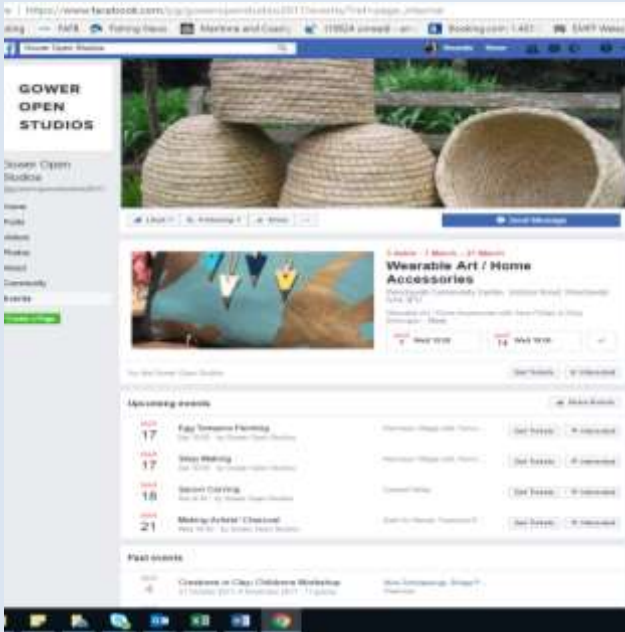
https://www.facebook.com/pg/gowerope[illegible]

Gower Open Studios

GOWER
OPEN
STUDIOS

Gower Open Studios

Home
Posts
Videos
Photos
About
Community
Events

Liked
Following
Share
Send Message

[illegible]
Wearable Art / Home Accessories

Wed 10:00
Wed 10:00
Get Tickets
Interested

Upcoming events
Add Events

MAR
17
Egg Tempera Painting
Get Tickets
Interested

MAR
17
Stool Making
Get Tickets
Interested

MAR
18
Spoon Carving
Get Tickets
Interested

MAR
21
Making Artists' Charcoal
Get Tickets
Interested

Past events

Creatures in Clay: Childrens Workshop